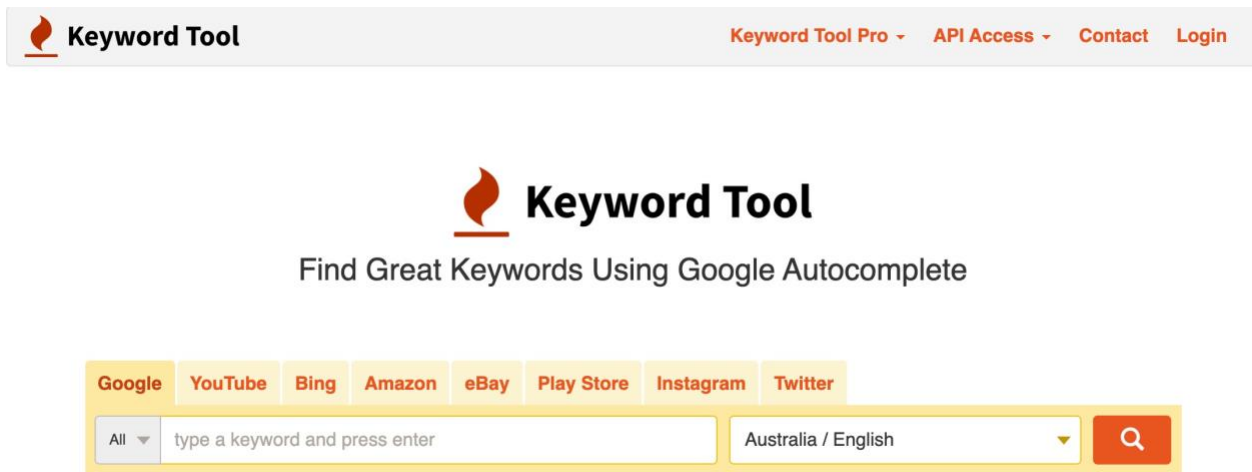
Keyword Tool

Keyword Tool Pro API Access Contact Login

Keyword Tool

Find Great Keywords Using Google Autocomplete

Google YouTube Bing Amazon eBay Play Store Instagram Twitter

All type a keyword and press enter Australia / English